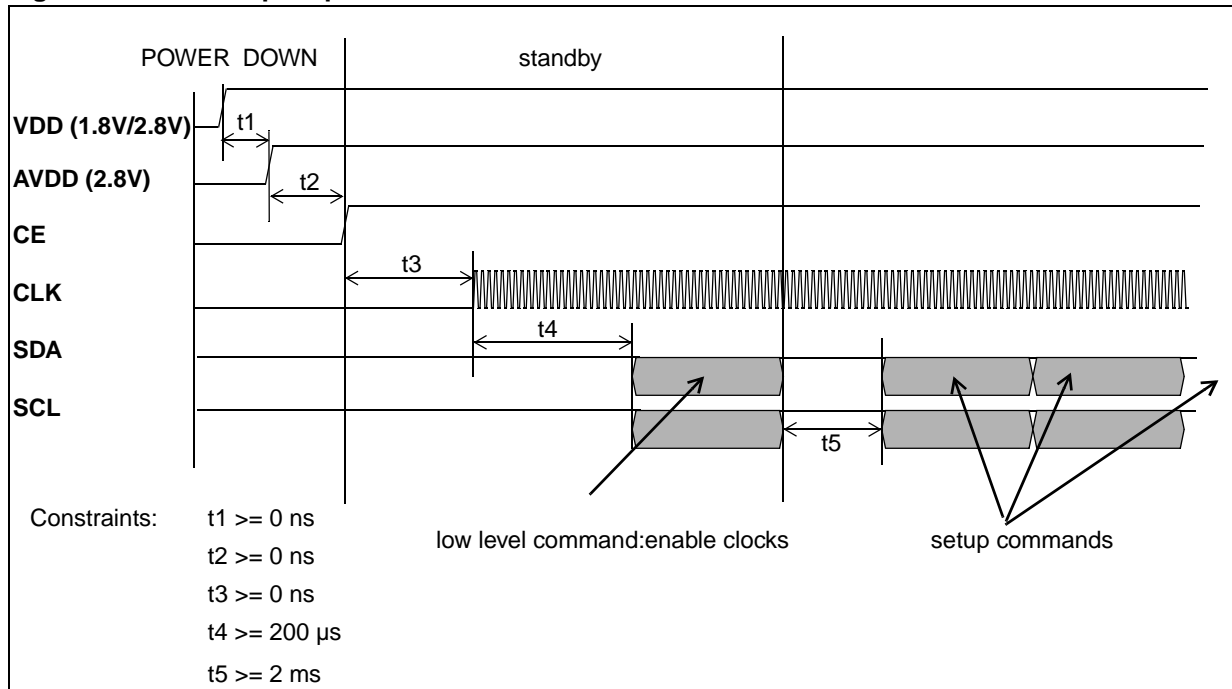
POWER DOWN

standby

VDD (1.8V/2.8V)

t1

AVDD (2.8V)

t2

CE

t3

CLK

t4

SDA

SCL

t5

Constraints: t1 >= 0 ns

t2 >= 0 ns

t3 >= 0 ns

t4 >= 200 µs

t5 >= 2 ms

low level command:enable clocks

setup commands